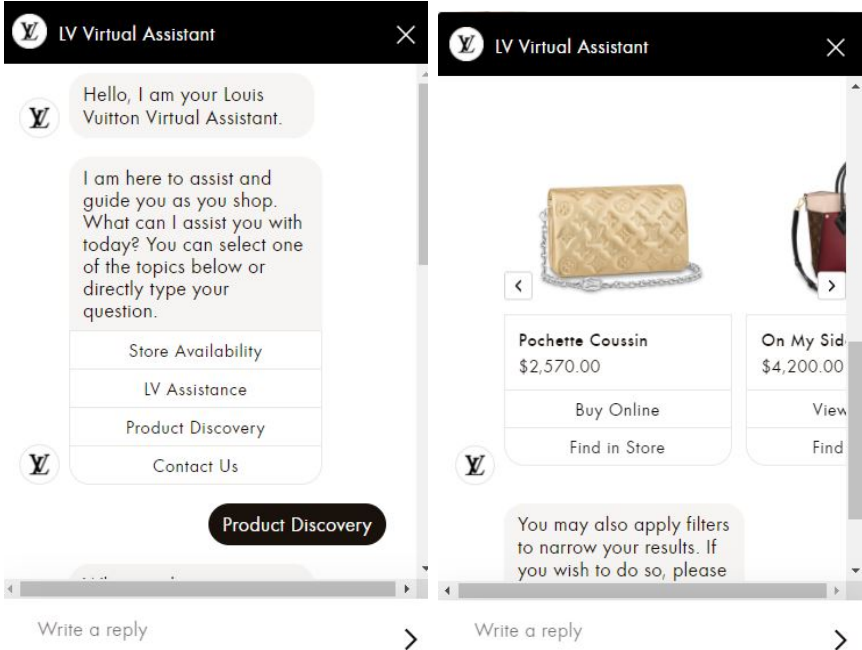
LV Virtual Assistant

Hello, I am your Louis Vuitton Virtual Assistant.

I am here to assist and guide you as you shop. What can I assist you with today? You can select one of the topics below or directly type your question.

Store Availability

LV Assistance

Product Discovery

Contact Us

Product Discovery

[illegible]

Write a reply

LV Virtual Assistant

Pochette Coussin
$2,570.00

Buy Online

Find in Store

On My Sid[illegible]
$4,200.00

View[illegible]

Find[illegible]

You may also apply filters to narrow your results. If you wish to do so, please

Write a reply